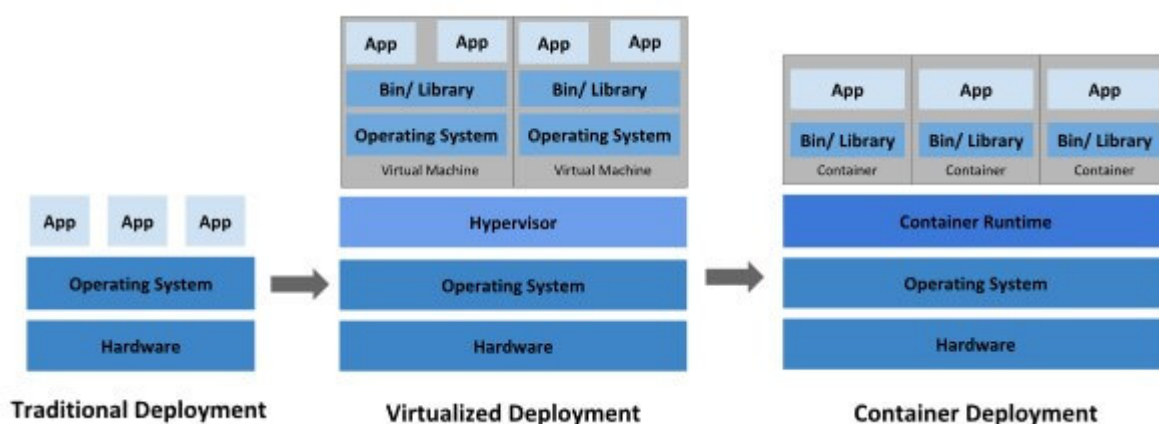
App App App
Operating System
Hardware
Traditional Deployment

App App App App
Bin/ Library Bin/ Library
Operating System Operating System
Virtual Machine Virtual Machine
Hypervisor
Operating System
Hardware
Virtualized Deployment

App App App
Bin/ Library Bin/ Library Bin/ Library
Container Container Container
Container Runtime
Operating System
Hardware
Container Deployment